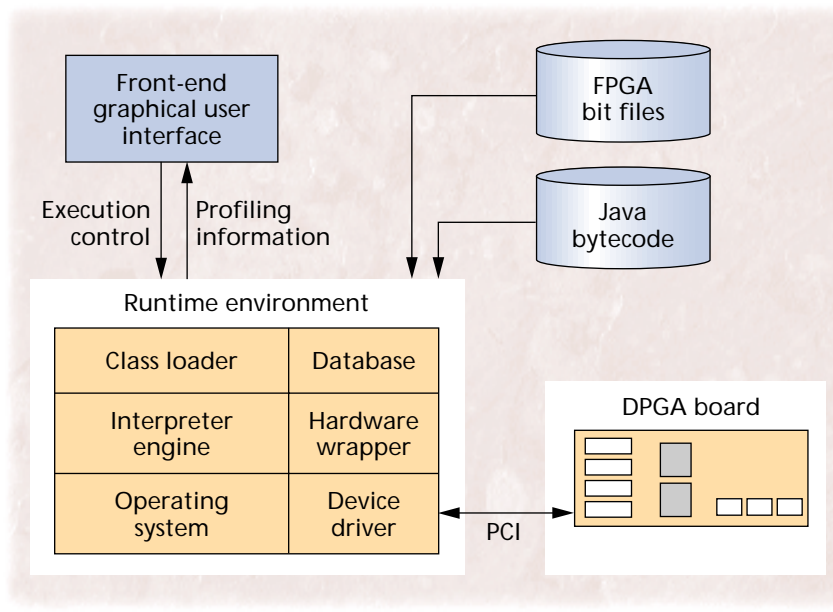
Front-end graphical user interface

FPGA bit files

Java bytecode

Execution control

Profiling information

Runtime environment

| Class loader | Database |
|---|---|
| Interpreter engine | Hardware wrapper |
| Operating system | Device driver |

DPGA board

PCI